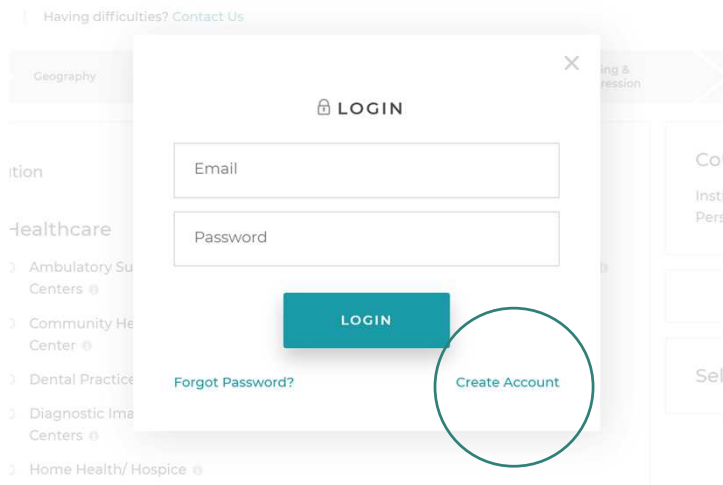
Having difficulties? Contact Us

Geography

ing &
ression

ition

Healthcare

Ambulatory Su
Centers

Community He
Center

Dental Practice

Diagnostic Ima
Centers

Home Health/ Hospice

Co
Insti
Pers

Sel

×

LOGIN

Email

Password

LOGIN

Forgot Password?

Create Account